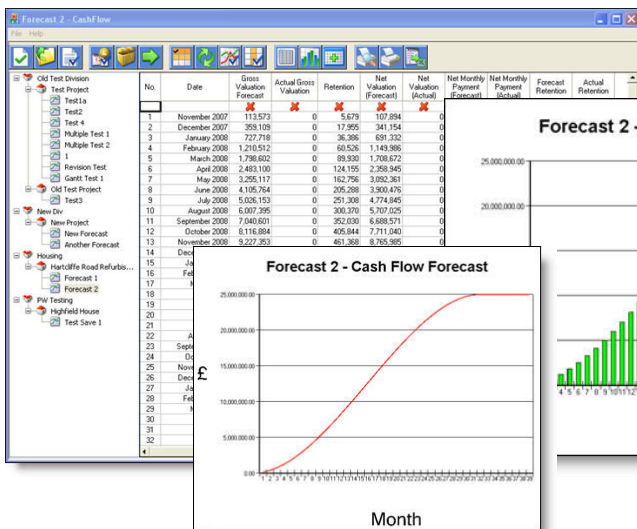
Forecast 2 - CashFlow

File Help

Old Test Division
Test Project
Test1a
Test2
Test 4
Multiple Test 1
Multiple Test 2
1
Revision Test
Gantt Test 1
Old Test Project
Test3
New Div
New Project
New Forecast
Another Forecast
Housing
Hartcliffe Road Refurbis...
Forecast 1
Forecast 2
PW Testing
Highfield House
Test Save 1

| No. | Date | Gross Valuation Forecast | Actual Gross Valuation | Retention | Net Valuation (Forecast) | Net Valuation (Actual) | Net Monthly Payment (Forecast) | Net Monthly Payment (Actual) | Forecast Retention | Actual Retention |
|---|---|---|---|---|---|---|---|---|---|---|
| 1 | November 2007 | 113,573 | 0 | 5,679 | 107,894 | 0 | | | | |
| 2 | December 2007 | 359,109 | 0 | 17,955 | 341,154 | 0 | | | | |
| 3 | January 2008 | 727,718 | 0 | 36,386 | 691,332 | 0 | | | | |
| 4 | February 2008 | 1,210,512 | 0 | 60,526 | 1,149,986 | 0 | | | | |
| 5 | March 2008 | 1,798,602 | 0 | 89,930 | 1,708,672 | 0 | | | | |
| 6 | April 2008 | 2,483,100 | 0 | 124,155 | 2,358,945 | 0 | | | | |
| 7 | May 2008 | 3,255,117 | 0 | 162,756 | 3,092,361 | 0 | | | | |
| 8 | June 2008 | 4,105,764 | 0 | 205,288 | 3,900,476 | 0 | | | | |
| 9 | July 2008 | 5,026,153 | 0 | 251,308 | 4,774,845 | 0 | | | | |
| 10 | August 2008 | 6,007,395 | 0 | 300,370 | 5,707,025 | 0 | | | | |
| 11 | September 2008 | 7,040,601 | 0 | 352,030 | 6,688,571 | 0 | | | | |
| 12 | October 2008 | 8,116,884 | 0 | 405,844 | 7,711,040 | 0 | | | | |
| 13 | November 2008 | 9,227,353 | 0 | 461,368 | 8,765,985 | 0 | | | | |
| 14 | Dece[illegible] | | | | | | | | | |
| 15 | Ja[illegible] | | | | | | | | | |
| 16 | Feb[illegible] | | | | | | | | | |
| 17 | M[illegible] | | | | | | | | | |
| 18 | | | | | | | | | | |
| 19 | | | | | | | | | | |
| 20 | | | | | | | | | | |
| 21 | | | | | | | | | | |
| 22 | A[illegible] | | | | | | | | | |
| 23 | Septe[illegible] | | | | | | | | | |
| 24 | Oc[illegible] | | | | | | | | | |
| 25 | Nove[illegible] | | | | | | | | | |
| 26 | Dece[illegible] | | | | | | | | | |
| 27 | Ja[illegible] | | | | | | | | | |
| 28 | Feb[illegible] | | | | | | | | | |
| 29 | M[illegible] | | | | | | | | | |
| 30 | | | | | | | | | | |
| 31 | | | | | | | | | | |
| 32 | | | | | | | | | | |

Forecast 2 -
25,000,000.00
20,000,000.00
4 5 6 7 8 9 10 11 12

Forecast 2 - Cash Flow Forecast
£
25,000,000.00
20,000,000.00
15,000,000.00
10,000,000.00
5,000,000.00
0.00
1 2 3 4 5 6 7 8 9 10 11 12 13 14 15 16 17 18 19 20 21 22 23 24 25 26 27 28 29 30 31 32 33 34 35 36 37 38 39
Month